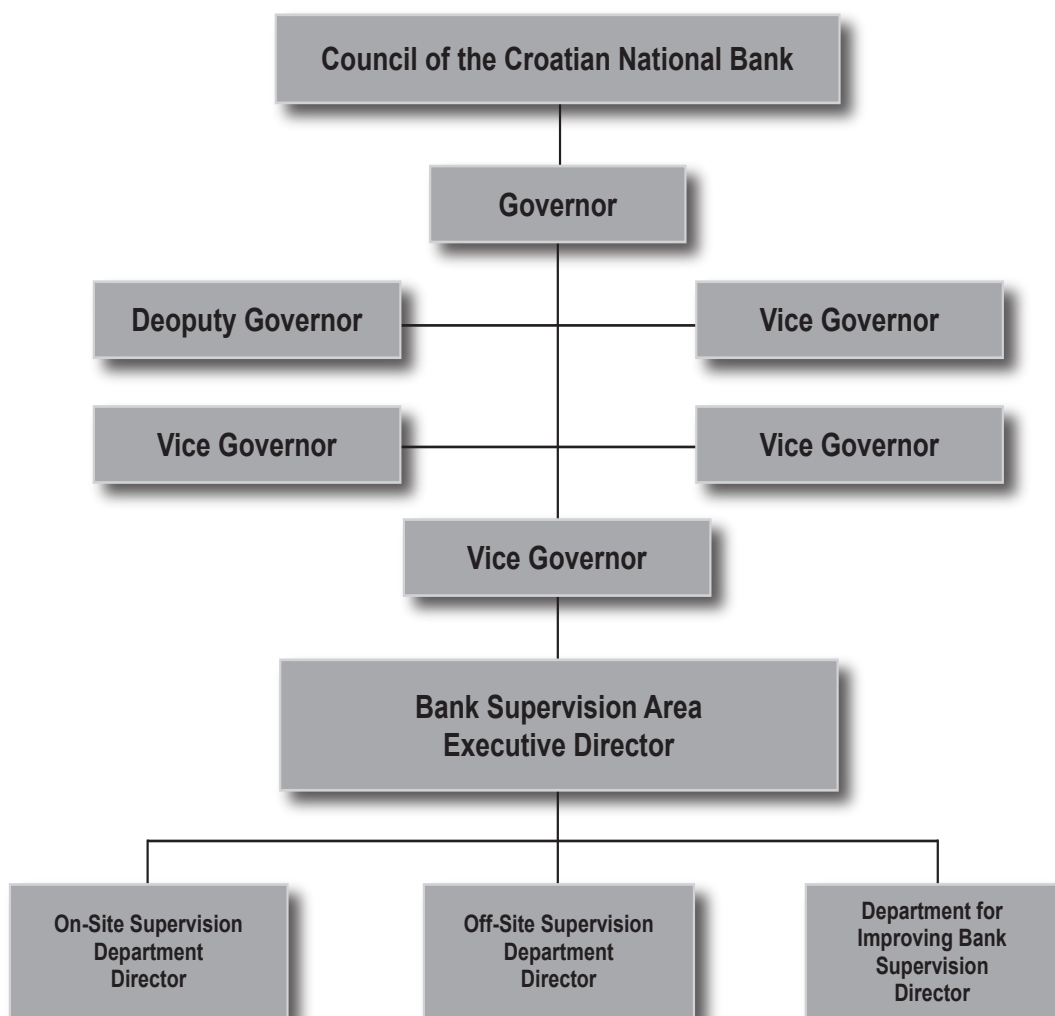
Council of the Croatian National Bank

Governor

Deoputy Governor

Vice Governor

Vice Governor

Vice Governor

Vice Governor

Bank Supervision Area Executive Director

On-Site Supervision Department Director

Off-Site Supervision Department Director

Department for Improving Bank Supervision Director